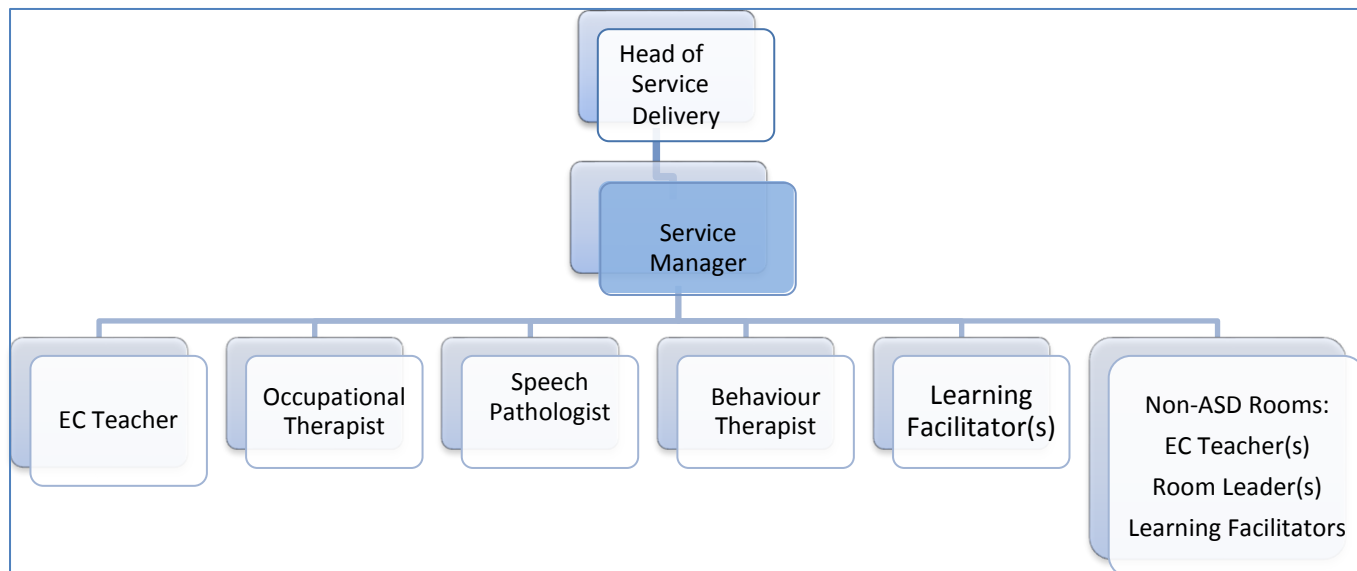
Head of Service Delivery

Service Manager

EC Teacher

Occupational Therapist

Speech Pathologist

Behaviour Therapist

Learning Facilitator(s)

Non-ASD Rooms:
EC Teacher(s)
Room Leader(s)
Learning Facilitators